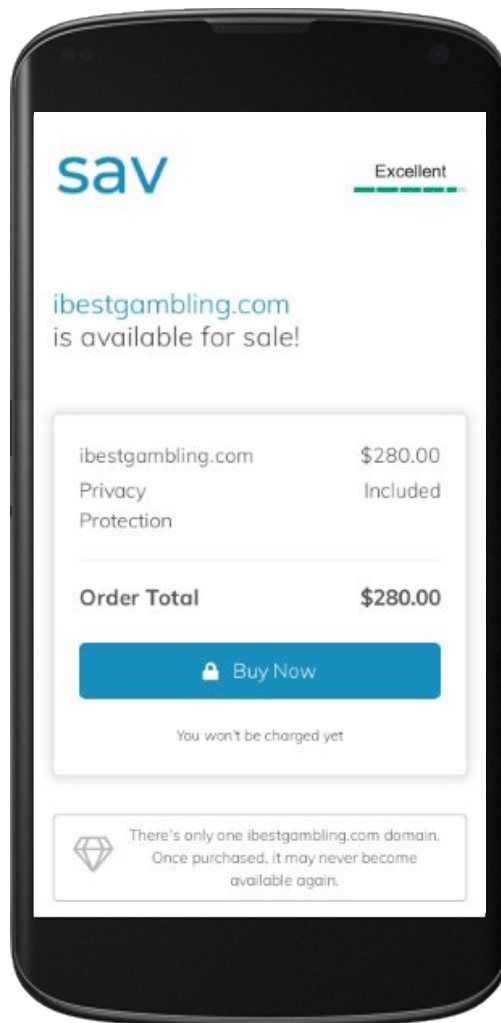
sav

Excellent

ibestgambling.com
is available for sale!

| | |
|---|---|
| ibestgambling.com | $280.00 |
| Privacy Protection | Included |
| **Order Total** | **$280.00** |

Buy Now

You won't be charged yet

There's only one ibestgambling.com domain. Once purchased, it may never become available again.